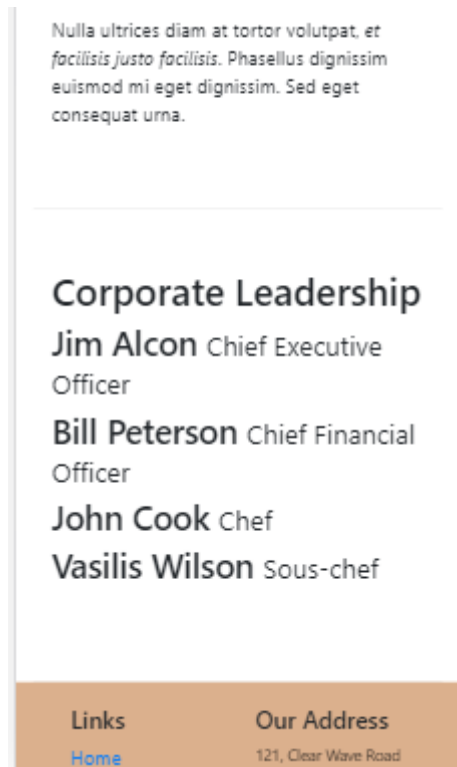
Nulla ultrices diam at tortor volutpat, *et facilisis justo facilisis*. Phasellus dignissim euismod mi eget dignissim. Sed eget consequat urna.

Corporate Leadership

Jim Alcon Chief Executive Officer

Bill Peterson Chief Financial Officer

John Cook Chef

Vasilis Wilson Sous-chef

Links

Home

Our Address

121, Clear Wave Road